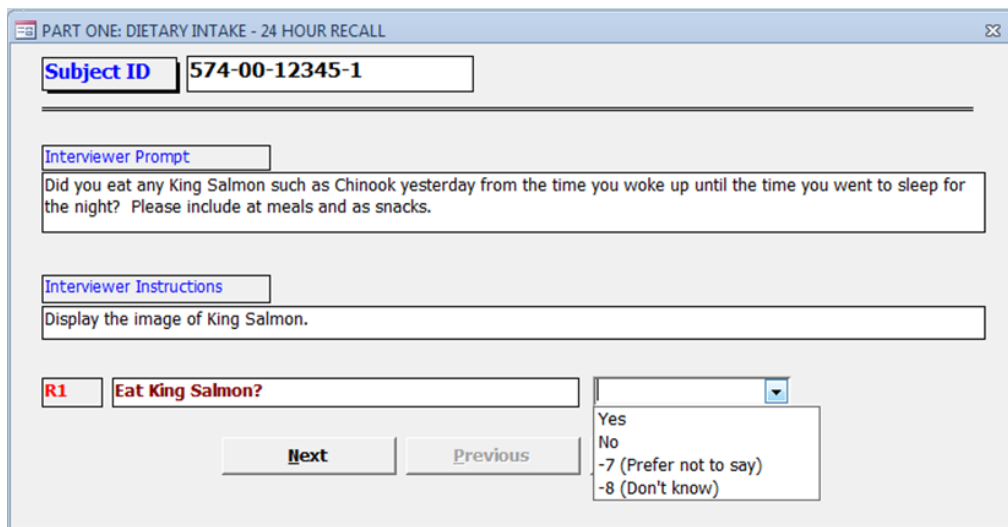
PART ONE: DIETARY INTAKE - 24 HOUR RECALL

Subject ID 574-00-12345-1

Interviewer Prompt

Did you eat any King Salmon such as Chinook yesterday from the time you woke up until the time you went to sleep for the night? Please include at meals and as snacks.

Interviewer Instructions

Display the image of King Salmon.

R1 Eat King Salmon?

Yes
No
-7 (Prefer not to say)
-8 (Don't know)

Next Previous